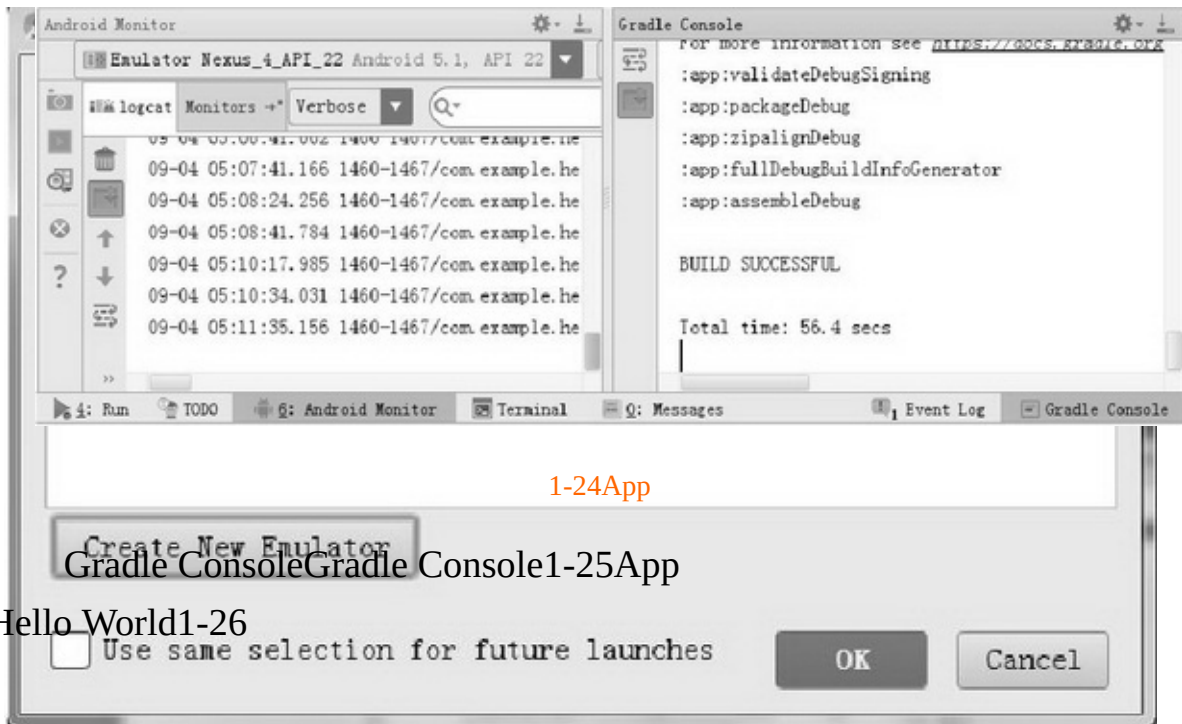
Android Monitor

Emulator Nexus_4_API_22 Android 5.1, API 22

logcat Monitors Verbose

09-04 05:07:41.166 1460-1467/com.example.he
09-04 05:08:24.256 1460-1467/com.example.he
09-04 05:08:41.784 1460-1467/com.example.he
09-04 05:10:17.985 1460-1467/com.example.he
09-04 05:10:34.031 1460-1467/com.example.he
09-04 05:11:35.156 1460-1467/com.example.he

Gradle Console

For more information see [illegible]
:app:validateDebugSigning
:app:packageDebug
:app:zipalignDebug
:app:fullDebugBuildInfoGenerator
:app:assembleDebug

BUILD SUCCESSFUL

Total time: 56.4 secs

4: Run TODO 6: Android Monitor Terminal 0: Messages 1 Event Log Gradle Console

1-24App

Create New Emulator

Gradle ConsoleGradle Console1-25App

Hello World1-26

Use same selection for future launches

OK Cancel